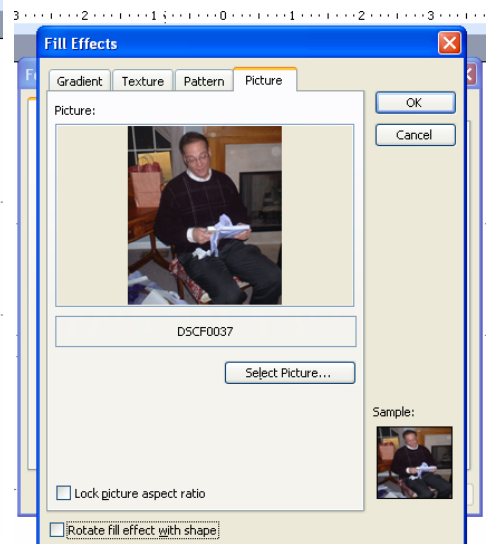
3 · · · 2 · · · 1 · · · 0 · · · 1 · · · 2 · · · 3

Fill Effects

Gradient | Texture | Pattern | Picture

Picture:

DSCF0037

Select Picture...

Lock picture aspect ratio

Rotate fill effect with shape

OK

Cancel

Sample: